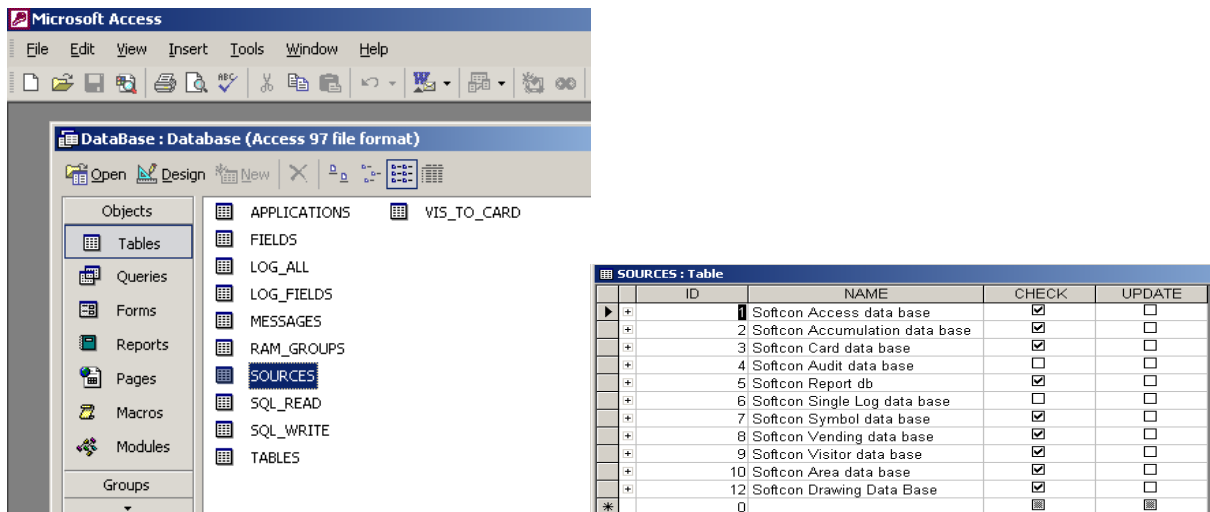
Microsoft Access

File Edit View Insert Tools Window Help

DataBase : Database (Access 97 file format)

Open Design New

Objects
Tables
Queries
Forms
Reports
Pages
Macros
Modules
Groups

APPLICATIONS
FIELDS
LOG_ALL
LOG_FIELDS
MESSAGES
RAM_GROUPS
SOURCES
SQL_READ
SQL_WRITE
TABLES
VIS_TO_CARD

SOURCES : Table

| ID | NAME | CHECK | UPDATE |
|---|---|---|---|
| 1 | Softcon Access data base | ☑ | ☐ |
| 2 | Softcon Accumulation data base | ☑ | ☐ |
| 3 | Softcon Card data base | ☑ | ☐ |
| 4 | Softcon Audit data base | ☐ | ☐ |
| 5 | Softcon Report db | ☑ | ☐ |
| 6 | Softcon Single Log data base | ☐ | ☐ |
| 7 | Softcon Symbol data base | ☑ | ☐ |
| 8 | Softcon Vending data base | ☑ | ☐ |
| 9 | Softcon Visitor data base | ☑ | ☐ |
| 10 | Softcon Area data base | ☑ | ☐ |
| 12 | Softcon Drawing Data Base | ☑ | ☐ |
| 0 | | | |